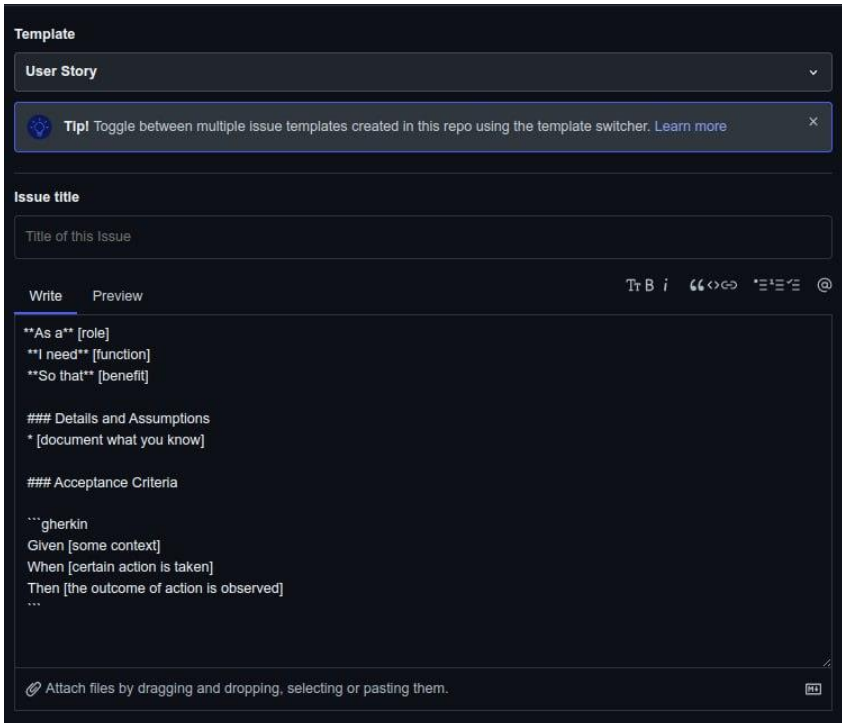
Template

User Story

Tip! Toggle between multiple issue templates created in this repo using the template switcher. Learn more

Issue title

Title of this Issue

Write Preview

TT B i

**As a** [role]
**I need** [function]
**So that** [benefit]

### Details and Assumptions
* [document what you know]

### Acceptance Criteria

```gherkin
Given [some context]
When [certain action is taken]
Then [the outcome of action is observed]
```

Attach files by dragging and dropping, selecting or pasting them.